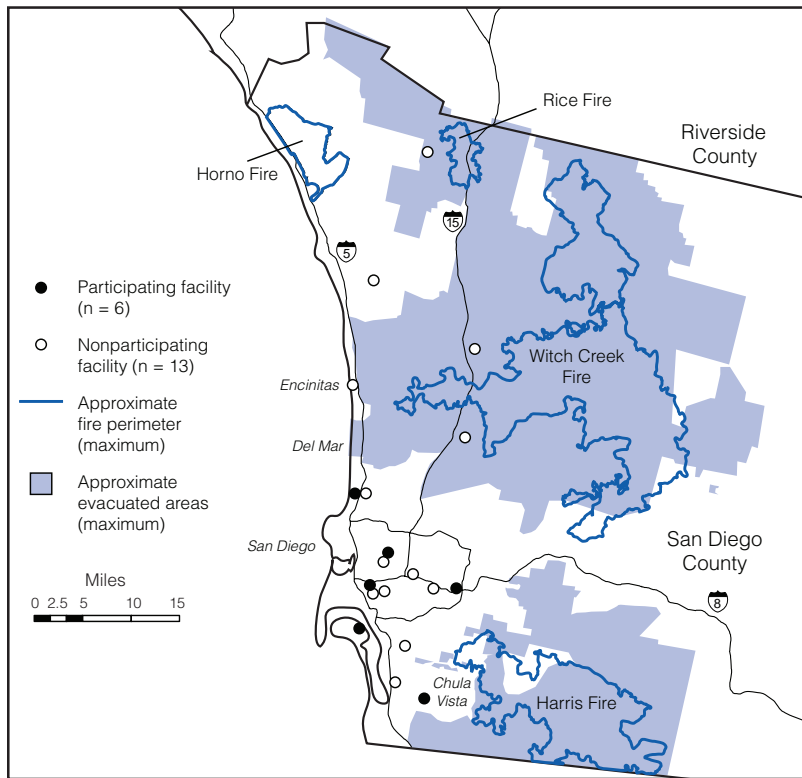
Rice Fire

Riverside County

Horno Fire

15

5

Participating facility (n = 6)

Nonparticipating facility (n = 13)

Approximate fire perimeter (maximum)

Approximate evacuated areas (maximum)

Encinitas

Witch Creek Fire

Del Mar

San Diego

San Diego County

Miles

0 2.5 5 10 15

8

Chula Vista

Harris Fire